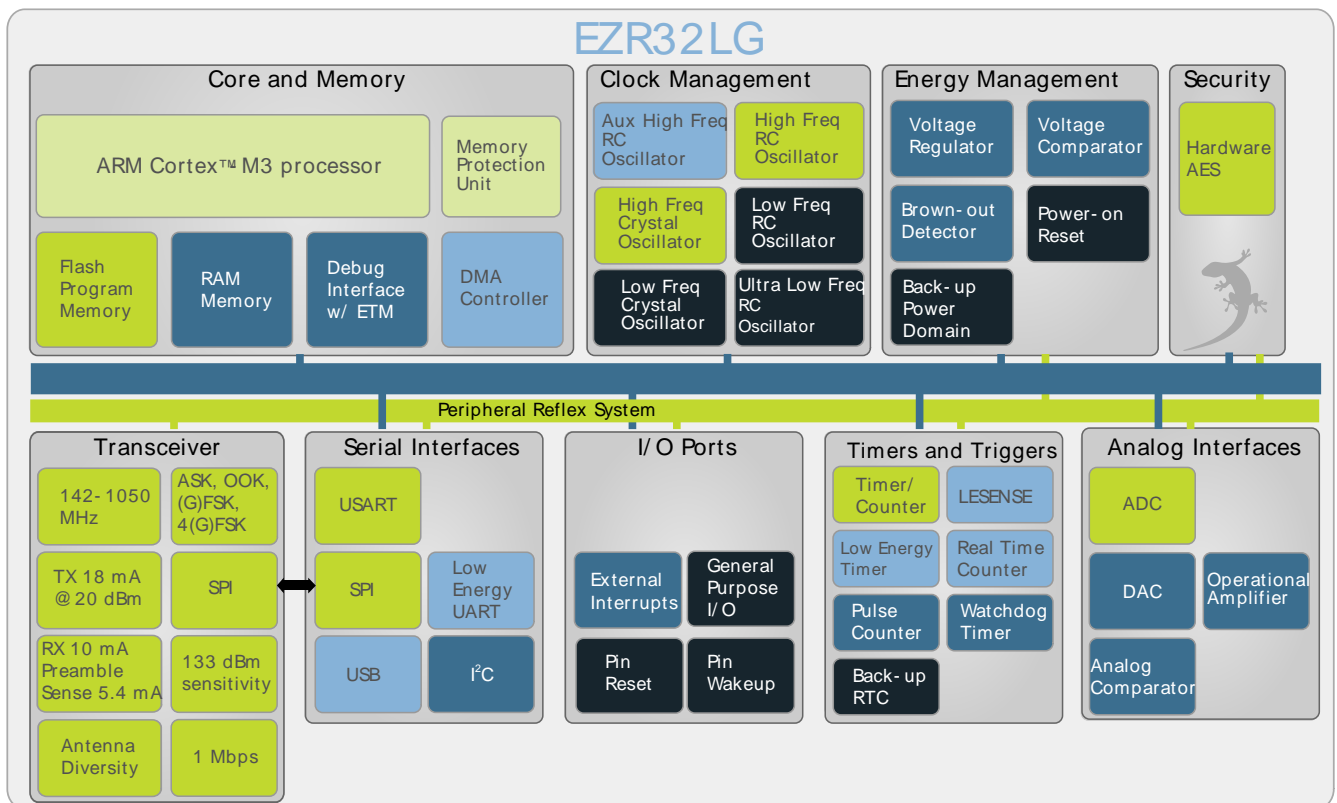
EZR32LG

Core and Memory

ARM Cortex™ M3 processor

Memory Protection Unit

Flash Program Memory

RAM Memory

Debug Interface w/ ETM

DMA Controller

Clock Management

Aux High Freq RC Oscillator

High Freq RC Oscillator

High Freq Crystal Oscillator

Low Freq RC Oscillator

Low Freq Crystal Oscillator

Ultra Low Freq RC Oscillator

Energy Management

Voltage Regulator

Voltage Comparator

Brown-out Detector

Power-on Reset

Back-up Power Domain

Security

Hardware AES

Peripheral Reflex System

Transceiver

142-1050 MHz

ASK, OOK, (G)FSK, 4(G)FSK

TX 18 mA @ 20 dBm

SPI

RX 10 mA Preamble Sense 5.4 mA

133 dBm sensitivity

Antenna Diversity

1 Mbps

Serial Interfaces

USART

SPI

Low Energy UART

USB

I$^2$C

I/O Ports

External Interrupts

General Purpose I/O

Pin Reset

Pin Wakeup

Timers and Triggers

Timer/ Counter

LESENSE

Low Energy Timer

Real Time Counter

Pulse Counter

Watchdog Timer

Back-up RTC

Analog Interfaces

ADC

DAC

Operational Amplifier

Analog Comparator